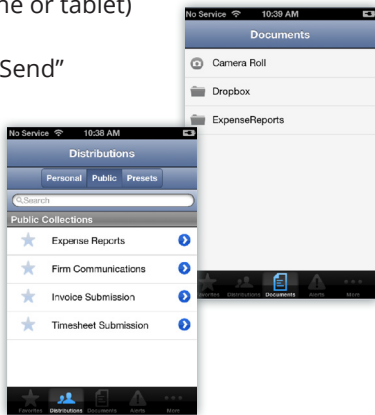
ne or tablet)

Send"

No Service 10:39 AM

Documents

Camera Roll

Dropbox

ExpenseReports

Favorites Distributions Documents Alerts More

No Service 10:38 AM

Distributions

Personal Public Presets

Search

Public Collections

Expense Reports

Firm Communications

Invoice Submission

Timesheet Submission

Favorites Distributions Documents Alerts More